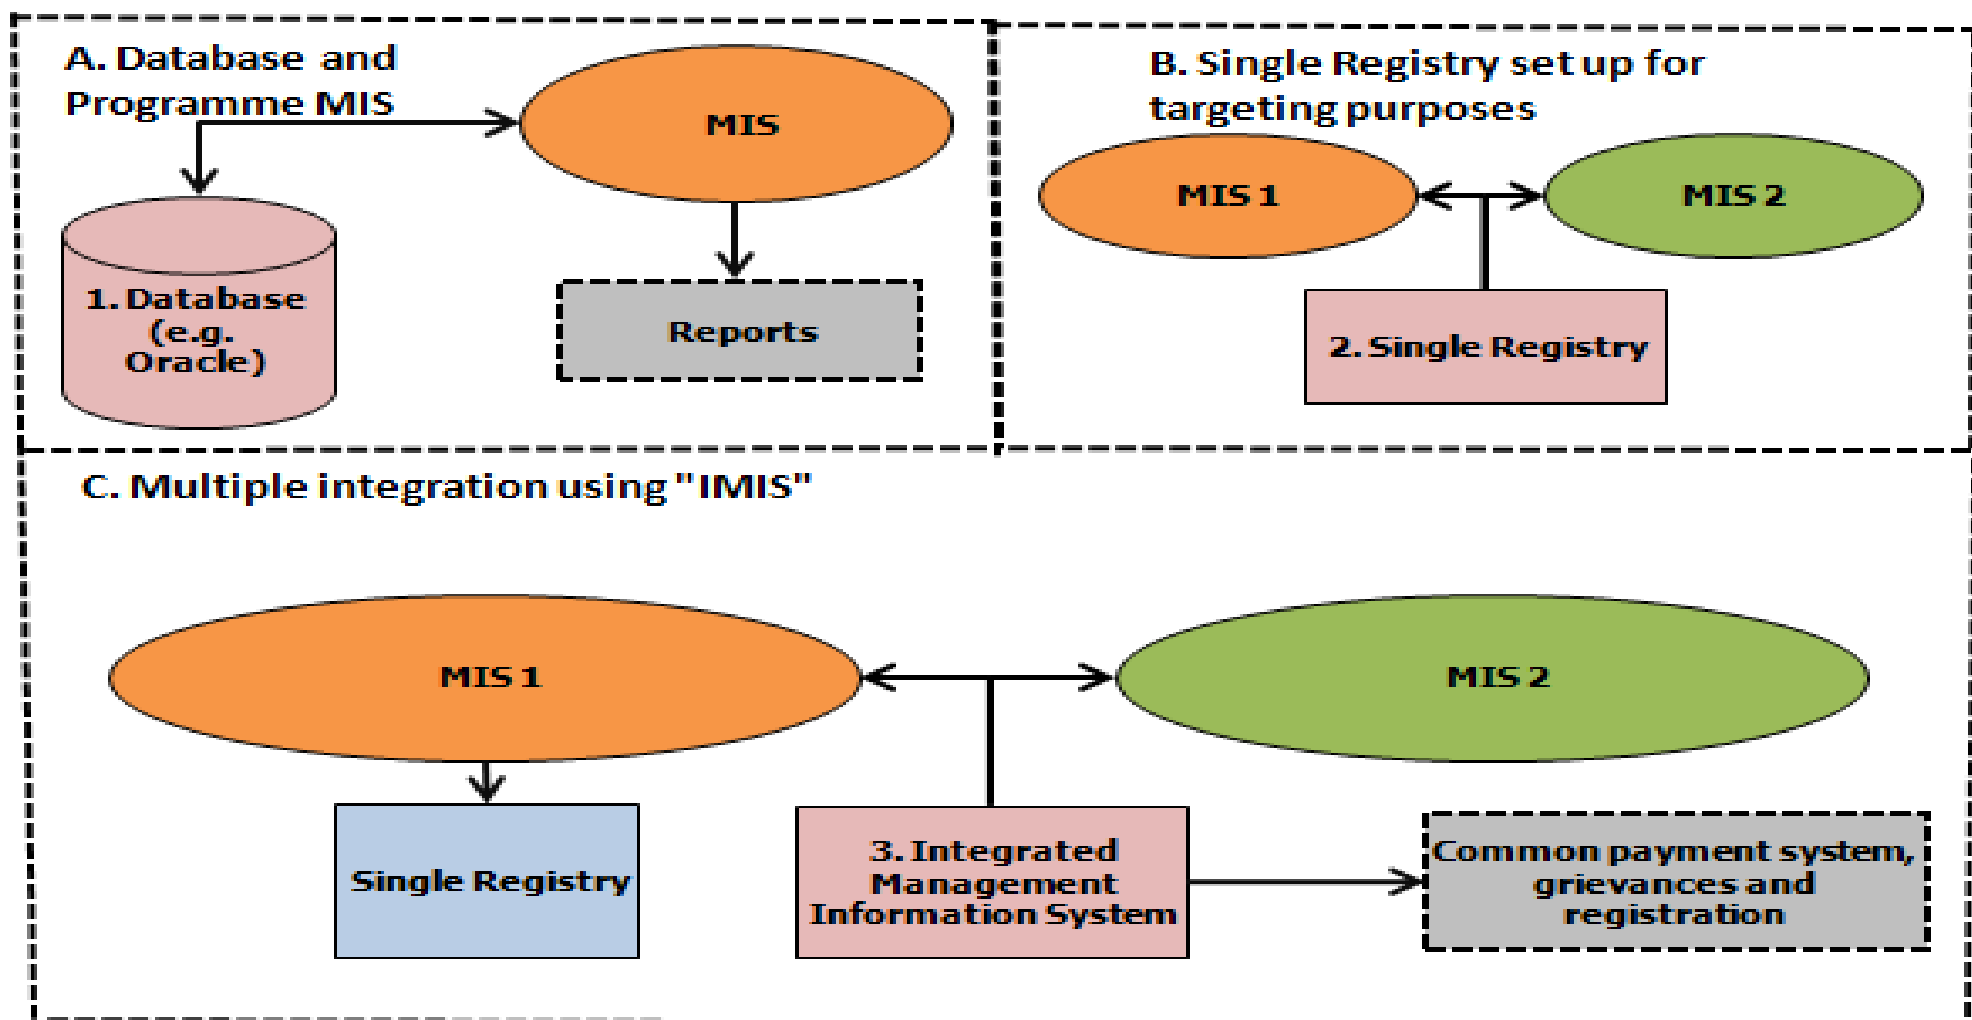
A. Database and Programme MIS

MIS

1. Database (e.g. Oracle)

Reports

B. Single Registry set up for targeting purposes

MIS 1

MIS 2

2. Single Registry

C. Multiple integration using "IMIS"

MIS 1

MIS 2

Single Registry

3. Integrated Management Information System

Common payment system, grievances and registration